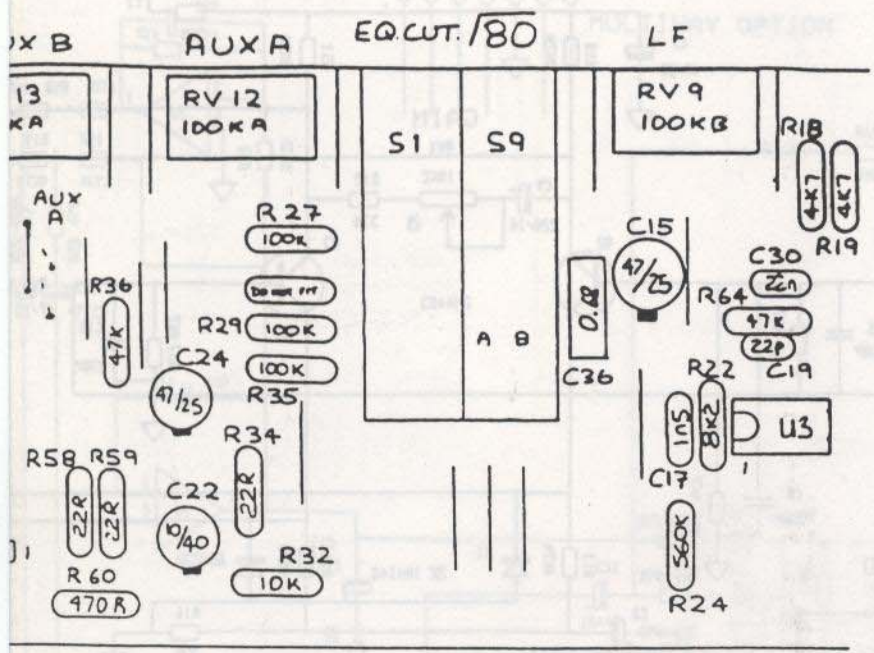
UX B
AUX A
EQ.CUT. /80
LF
AUXILIARY OPTION
13
KA
RV12
100KA
S1
S9
RV9
100KB
R18
4K7
4K7
R19
AUX
A
R27
100K
DO NOT FIT
C15
47/25
C30
22n
R36
47K
R29
100K
0.1
R64
47K
22P
C19
C24
47/25
100K
A B
C36
R22
R35
1n5
8K2
U3
R34
C17
R58 R59
22R
22R
C22
22R
10/40
560K
R32
R60
10K
470R
R24